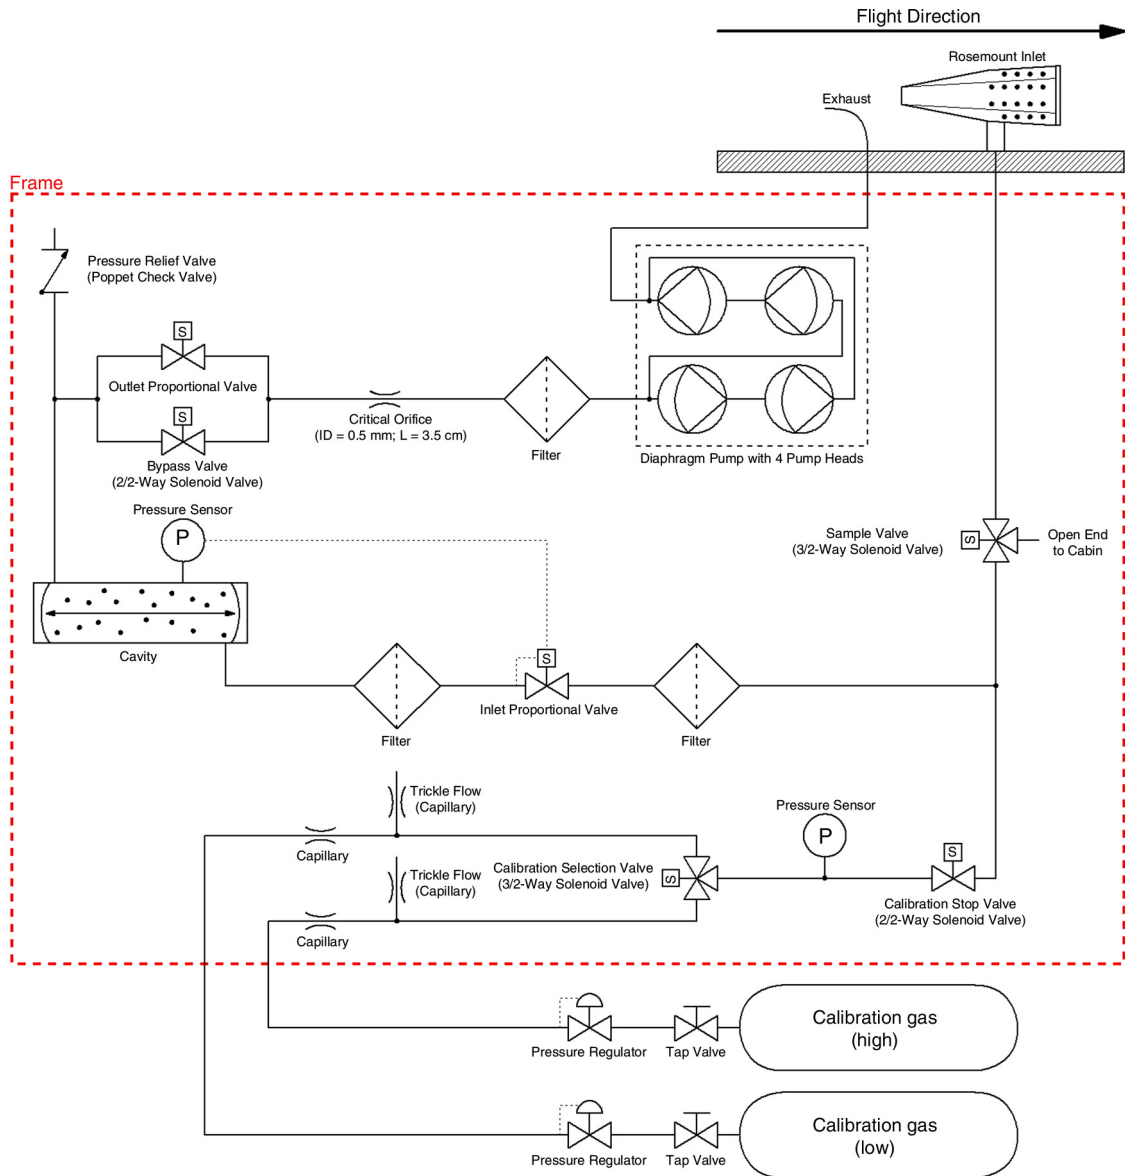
Flight Direction

Rosemount Inlet

Exhaust

Frame

Pressure Relief Valve
(Poppet Check Valve)

S

Outlet Proportional Valve

S

Bypass Valve
(2/2-Way Solenoid Valve)

Critical Orifice
(ID = 0.5 mm; L = 3.5 cm)

Filter

Diaphragm Pump with 4 Pump Heads

Pressure Sensor

P

Sample Valve
(3/2-Way Solenoid Valve)

S

Open End
to Cabin

Cavity

S

Filter

Inlet Proportional Valve

Filter

Trickle Flow
(Capillary)

Capillary

Pressure Sensor

P

Trickle Flow
(Capillary)

Calibration Selection Valve
(3/2-Way Solenoid Valve)

S

S

Calibration Stop Valve
(2/2-Way Solenoid Valve)

Capillary

Pressure Regulator

Tap Valve

Calibration gas
(high)

Pressure Regulator

Tap Valve

Calibration gas
(low)